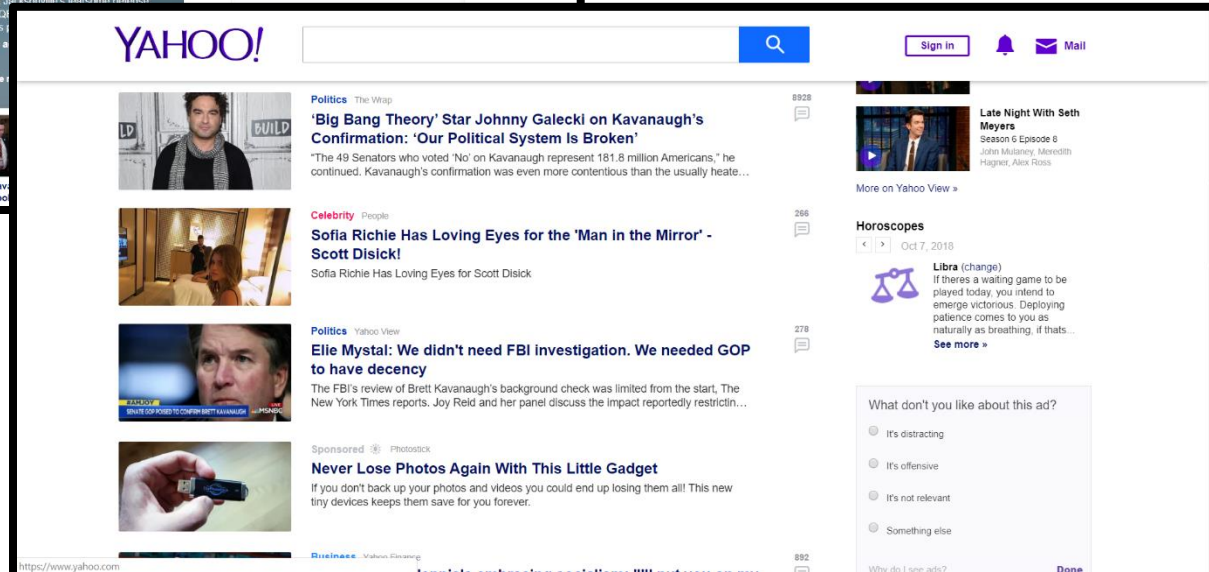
YAHOO!

Sign in

Mail

Politics The Wrap

8928

'Big Bang Theory' Star Johnny Galecki on Kavanaugh's Confirmation: 'Our Political System Is Broken'

"The 49 Senators who voted 'No' on Kavanaugh represent 181.8 million Americans," he continued. Kavanaugh's confirmation was even more contentious than the usually heate...

Celebrity People

266

Sofia Richie Has Loving Eyes for the 'Man in the Mirror' - Scott Disick!

Sofia Richie Has Loving Eyes for Scott Disick

Politics Yahoo View

278

Elie Mystal: We didn't need FBI investigation. We needed GOP to have decency

The FBI's review of Brett Kavanaugh's background check was limited from the start, The New York Times reports. Joy Reid and her panel discuss the impact reportedly restrictin...

Sponsored Photostick

Never Lose Photos Again With This Little Gadget

If you don't back up your photos and videos you could end up losing them all! This new tiny devices keeps them save for you forever.

Business Yahoo Finance

892

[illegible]

https://www.yahoo.com

Late Night With Seth Meyers

Season 6 Episode 8

John Mulaney, Meredith Hagner, Alex Ross

More on Yahoo View »

Horoscopes

Oct 7, 2018

Libra (change)

If theres a waiting game to be played today, you intend to emerge victorious. Deploying patience comes to you as naturally as breathing, if thats...

See more »

What don't you like about this ad?

It's distracting

It's offensive

It's not relevant

Something else

Why do I see ads?

Done